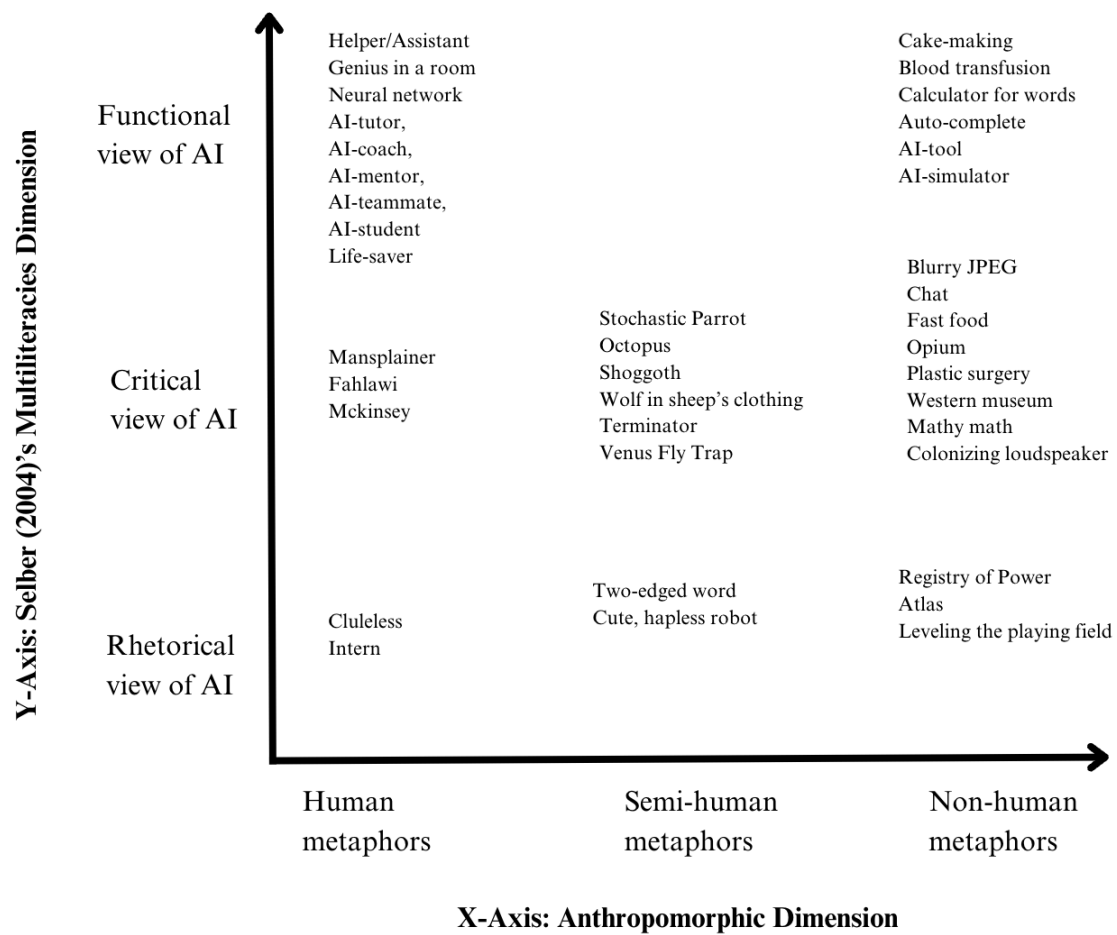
Y-Axis: Selber (2004)'s Multiliteracies Dimension

Functional view of AI

Helper/Assistant
Genius in a room
Neural network
AI-tutor,
AI-coach,
AI-mentor,
AI-teammate,
AI-student
Life-saver

Cake-making
Blood transfusion
Calculator for words
Auto-complete
AI-tool
AI-simulator

Critical view of AI

Mansplainer
Fahlawi
Mckinsey

Stochastic Parrot
Octopus
Shoggoth
Wolf in sheep's clothing
Terminator
Venus Fly Trap

Blurry JPEG
Chat
Fast food
Opium
Plastic surgery
Western museum
Mathy math
Colonizing loudspeaker

Rhetorical view of AI

Clueless
Intern

Two-edged word
Cute, hapless robot

Registry of Power
Atlas
Leveling the playing field

Human metaphors

Semi-human metaphors

Non-human metaphors

X-Axis: Anthropomorphic Dimension